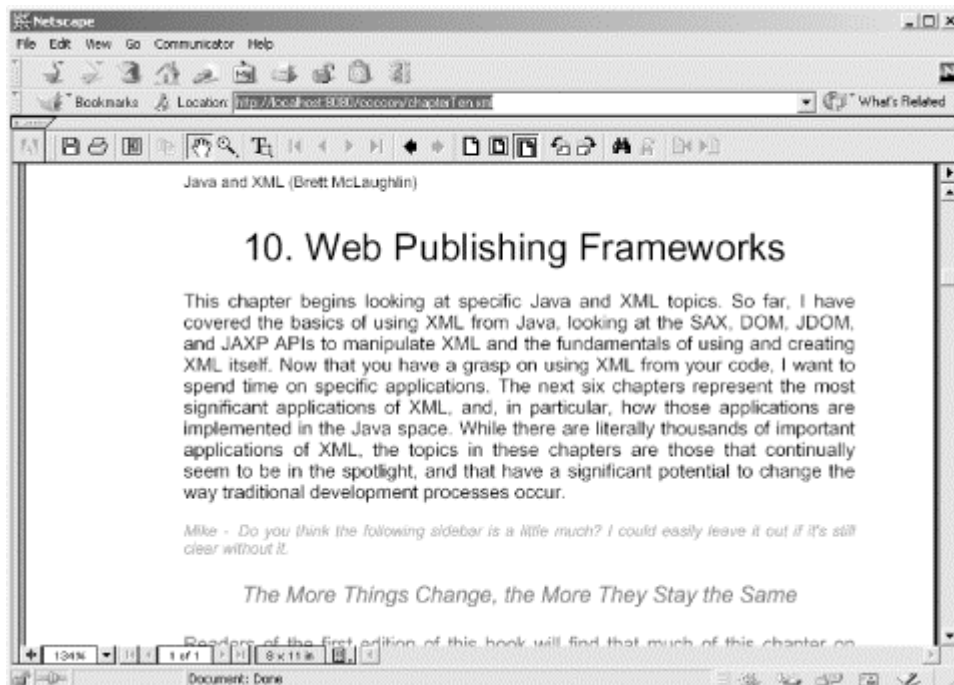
Netscape

File Edit View Go Communicator Help

Bookmarks Location: http://localhost:8080/cocoon/chapter1en.xml

What's Related

Java and XML (Brett McLaughlin)

10. Web Publishing Frameworks

This chapter begins looking at specific Java and XML topics. So far, I have covered the basics of using XML from Java, looking at the SAX, DOM, JDOM, and JAXP APIs to manipulate XML and the fundamentals of using and creating XML itself. Now that you have a grasp on using XML from your code, I want to spend time on specific applications. The next six chapters represent the most significant applications of XML, and, in particular, how those applications are implemented in the Java space. While there are literally thousands of important applications of XML, the topics in these chapters are those that continually seem to be in the spotlight, and that have a significant potential to change the way traditional development processes occur.

Mike - Do you think the following sidebar is a little much? I could easily leave it out if it's still clear without it.

The More Things Change, the More They Stay the Same

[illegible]

134% 1 of 1 8 x 11 in

Document: Done